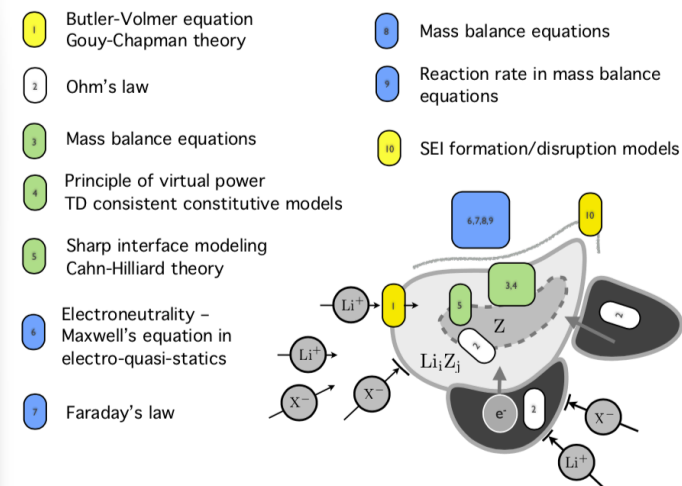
1 Butler-Volmer equation
Gouy-Chapman theory

2 Ohm's law

3 Mass balance equations

4 Principle of virtual power
TD consistent constitutive models

5 Sharp interface modeling
Cahn-Hilliard theory

6 Electroneutrality – Maxwell's equation in electro-quasi-statics

7 Faraday's law

8 Mass balance equations

9 Reaction rate in mass balance equations

10 SEI formation/disruption models

6,7,8,9

10

3,4

$Li^+$

1

5

Z

2

2

$Li_iZ_j$

$Li^+$

$X^-$

$X^-$

$e^-$

2

$X^-$

$Li^+$